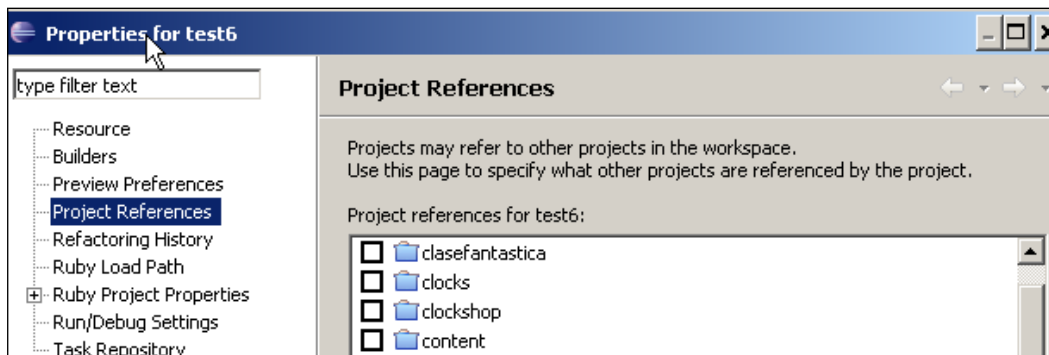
Properties for test6

type filter text

Resource
Builders
Preview Preferences
Project References
Refactoring History
Ruby Load Path
Ruby Project Properties
Run/Debug Settings
Task Repository

Project References

Projects may refer to other projects in the workspace.
Use this page to specify what other projects are referenced by the project.

Project references for test6:

clasefantastica
clocks
clockshop
content